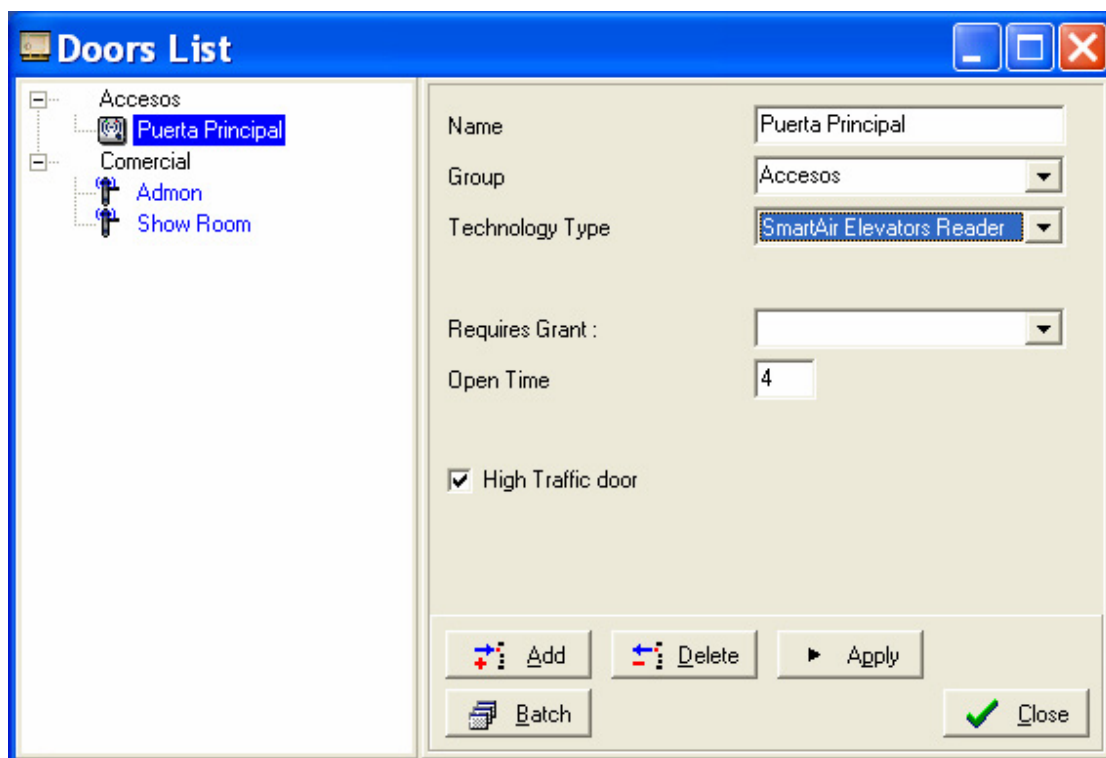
Doors List

Accesos
Puerta Principal
Comercial
Admon
Show Room

Name
Puerta Principal

Group
Accesos

Technology Type
SmartAir Elevators Reader

Requires Grant :

Open Time
4

High Traffic door

Add
Delete
Apply
Batch
Close